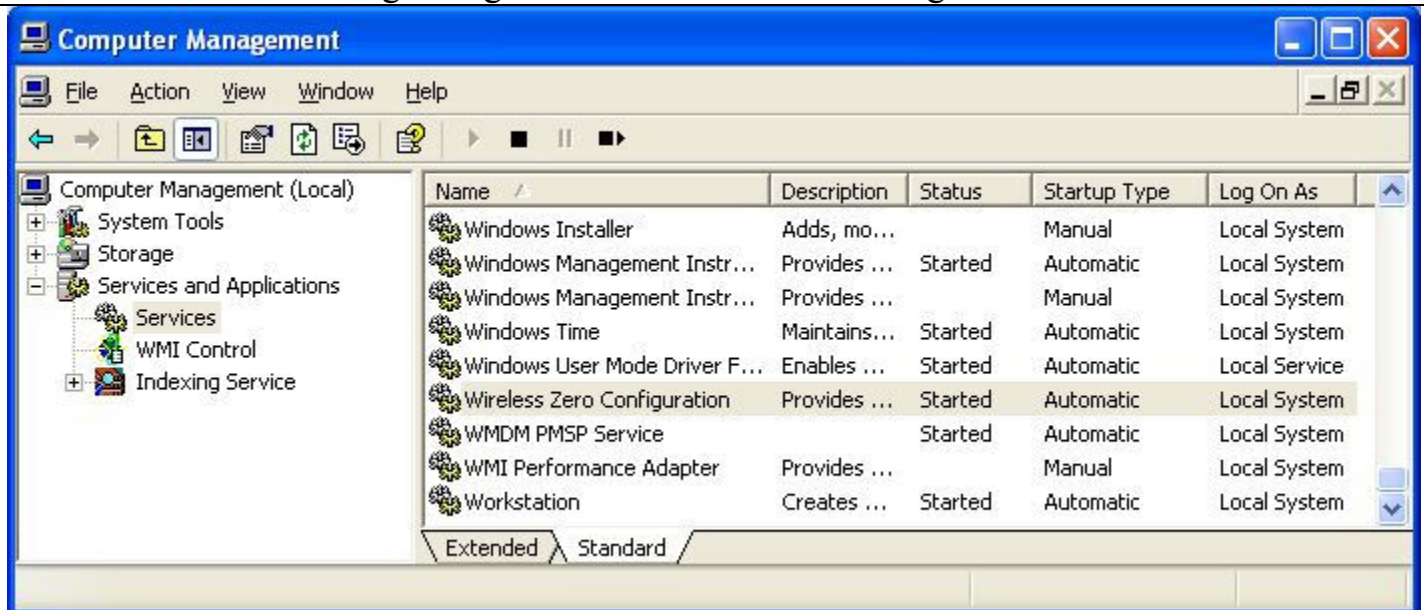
Computer Management

File Action View Window Help

Computer Management (Local)
System Tools
Storage
Services and Applications
Services
WMI Control
Indexing Service

| Name | Description | Status | Startup Type | Log On As |
|---|---|---|---|---|
| Windows Installer | Adds, mo... | | Manual | Local System |
| Windows Management Instr... | Provides ... | Started | Automatic | Local System |
| Windows Management Instr... | Provides ... | | Manual | Local System |
| Windows Time | Maintains... | Started | Automatic | Local System |
| Windows User Mode Driver F... | Enables ... | Started | Automatic | Local Service |
| Wireless Zero Configuration | Provides ... | Started | Automatic | Local System |
| WMDM PMSP Service | | Started | Automatic | Local System |
| WMI Performance Adapter | Provides ... | | Manual | Local System |
| Workstation | Creates ... | Started | Automatic | Local System |

Extended Standard